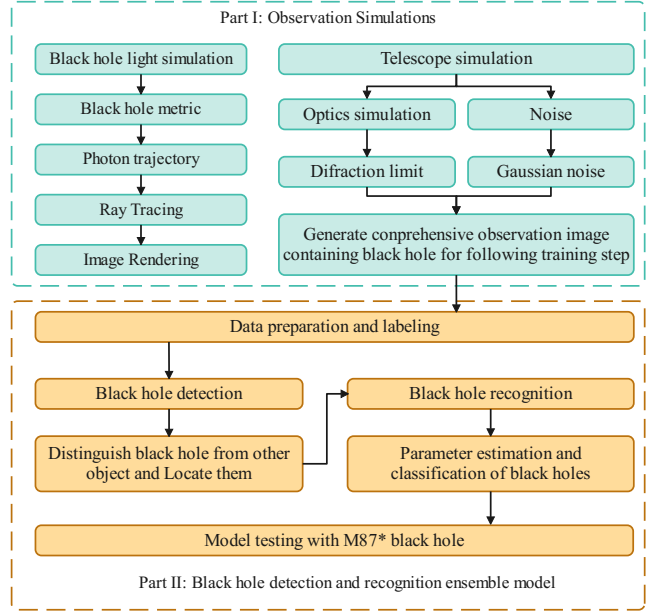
Part I: Observation Simulations

Black hole light simulation

Black hole metric

Photon trajectory

Ray Tracing

Image Rendering

Telescope simulation

Optics simulation

Noise

Difraction limit

Gaussian noise

Generate conprehensive observation image containing black hole for following training step

Data preparation and labeling

Black hole detection

Distinguish black hole from other object and Locate them

Black hole recognition

Parameter estimation and classification of black holes

Model testing with M87* black hole

Part II: Black hole detection and recognition ensemble model